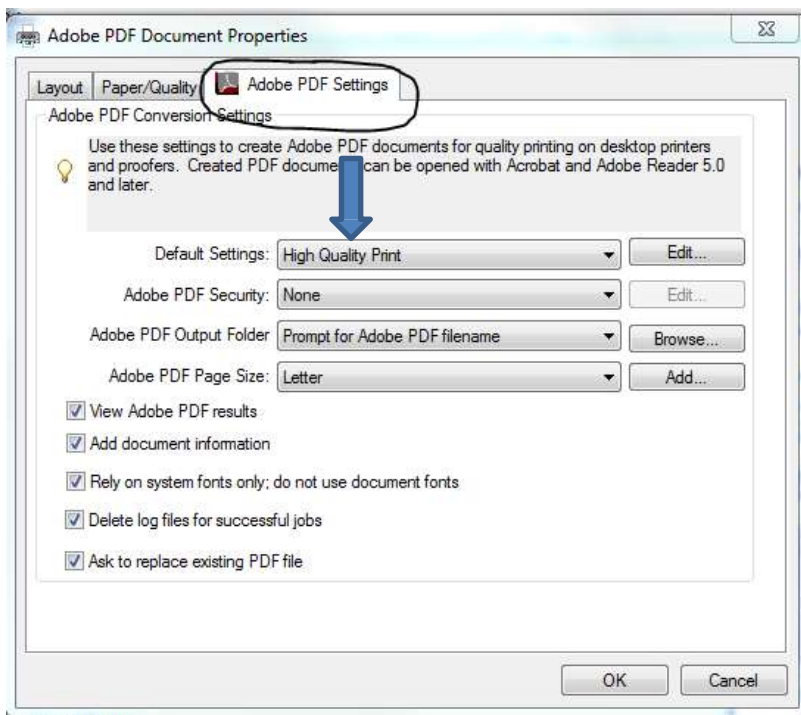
Adobe PDF Document Properties

Layout | Paper/Quality | Adobe PDF Settings

Adobe PDF Conversion Settings

Use these settings to create Adobe PDF documents for quality printing on desktop printers and proofers. Created PDF docume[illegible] can be opened with Acrobat and Adobe Reader 5.0 and later.

Default Settings: High Quality Print | Edit...

Adobe PDF Security: None | Edit...

Adobe PDF Output Folder: Prompt for Adobe PDF filename | Browse...

Adobe PDF Page Size: Letter | Add...

View Adobe PDF results

Add document information

Rely on system fonts only; do not use document fonts

Delete log files for successful jobs

Ask to replace existing PDF file

OK | Cancel